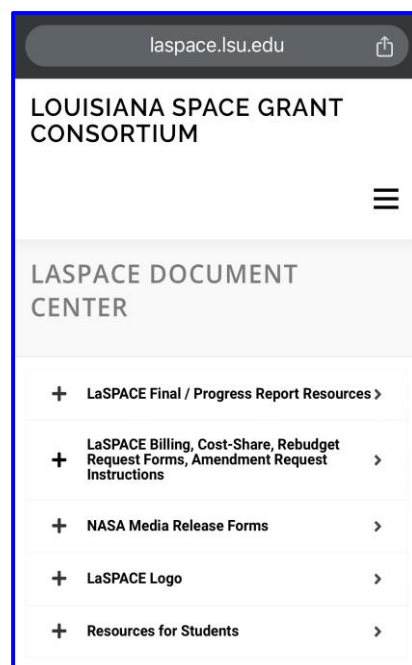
laspace.lsu.edu

LOUISIANA SPACE GRANT CONSORTIUM

LASPACE DOCUMENT CENTER

+ LaSPACE Final / Progress Report Resources >

+ LaSPACE Billing, Cost-Share, Rebudget Request Forms, Amendment Request Instructions >

+ NASA Media Release Forms >

+ LaSPACE Logo >

+ Resources for Students >